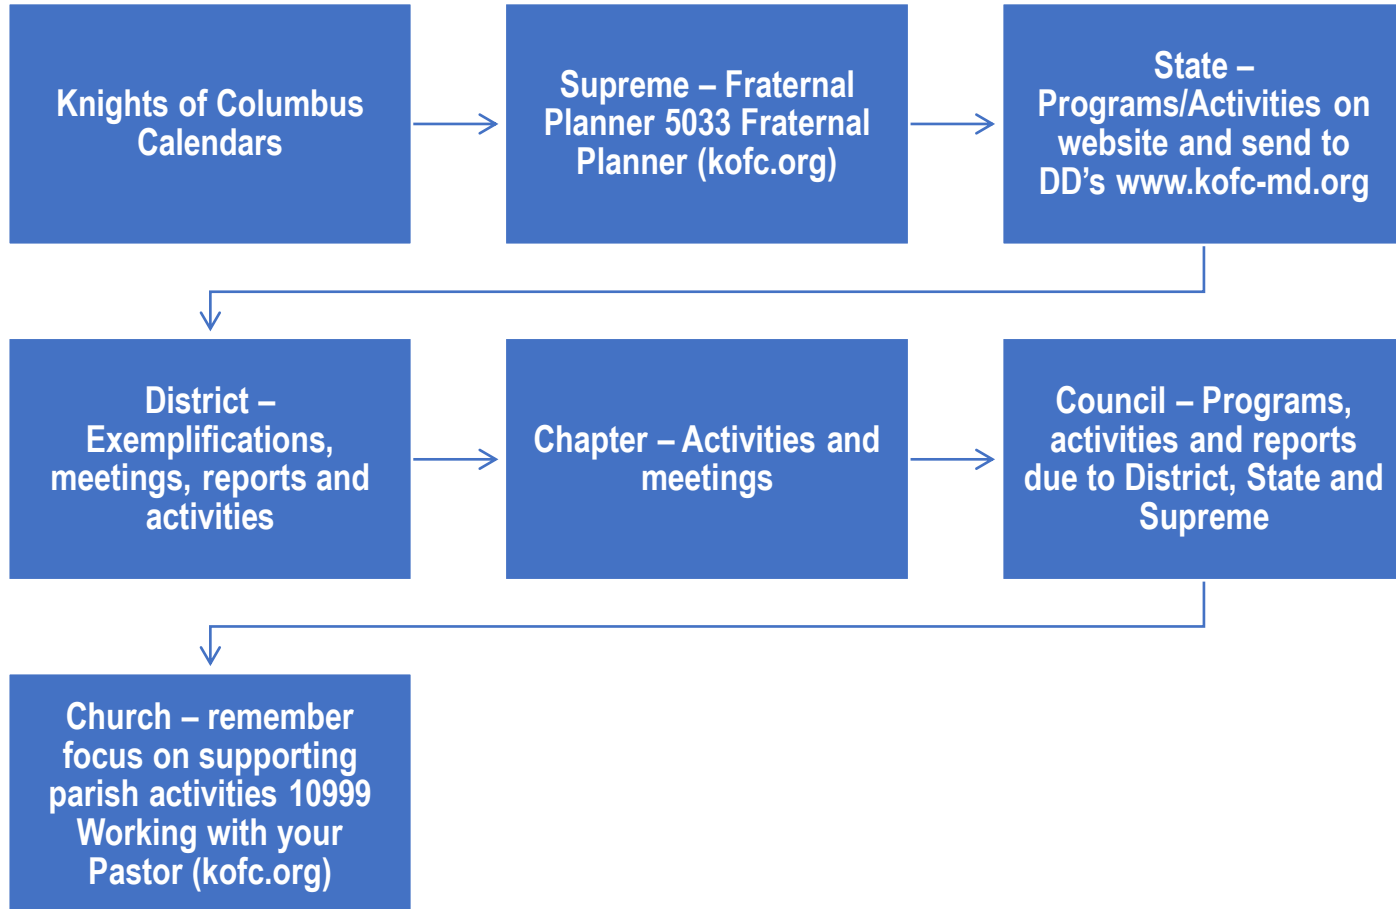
Knights of Columbus Calendars

Supreme – Fraternal Planner 5033 Fraternal Planner (kofc.org)

State – Programs/Activities on website and send to DD's www.kofc-md.org

District – Exemplifications, meetings, reports and activities

Chapter – Activities and meetings

Council – Programs, activities and reports due to District, State and Supreme

Church – remember focus on supporting parish activities 10999 Working with your Pastor (kofc.org)